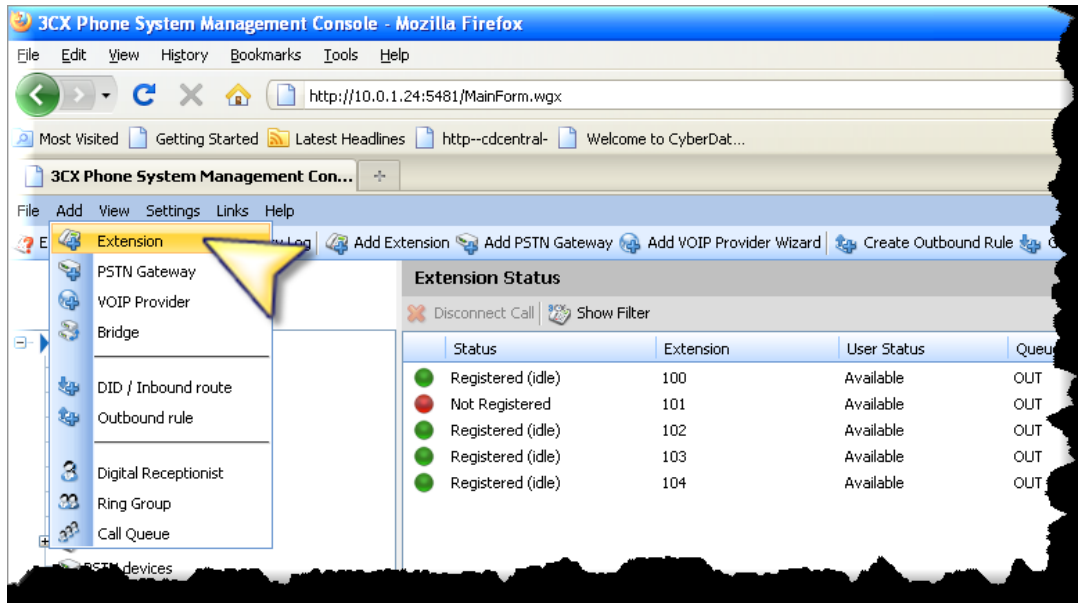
3CX Phone System Management Console - Mozilla Firefox

File Edit View History Bookmarks Tools Help

http://10.0.1.24:5481/MainForm.wgx

Most Visited Getting Started Latest Headlines http--cdcentral- Welcome to CyberDat...

3CX Phone System Management Con...

File Add View Settings Links Help

E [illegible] Log Add Extension Add PSTN Gateway Add VOIP Provider Wizard Create Outbound Rule

Extension
PSTN Gateway
VOIP Provider
Bridge
DID / Inbound route
Outbound rule
Digital Receptionist
Ring Group
Call Queue

PSTN devices

Extension Status

Disconnect Call Show Filter

| Status | Extension | User Status | Queu |
|---|---|---|---|
| Registered (idle) | 100 | Available | OUT |
| Not Registered | 101 | Available | OUT |
| Registered (idle) | 102 | Available | OUT |
| Registered (idle) | 103 | Available | OUT |
| Registered (idle) | 104 | Available | OUT |